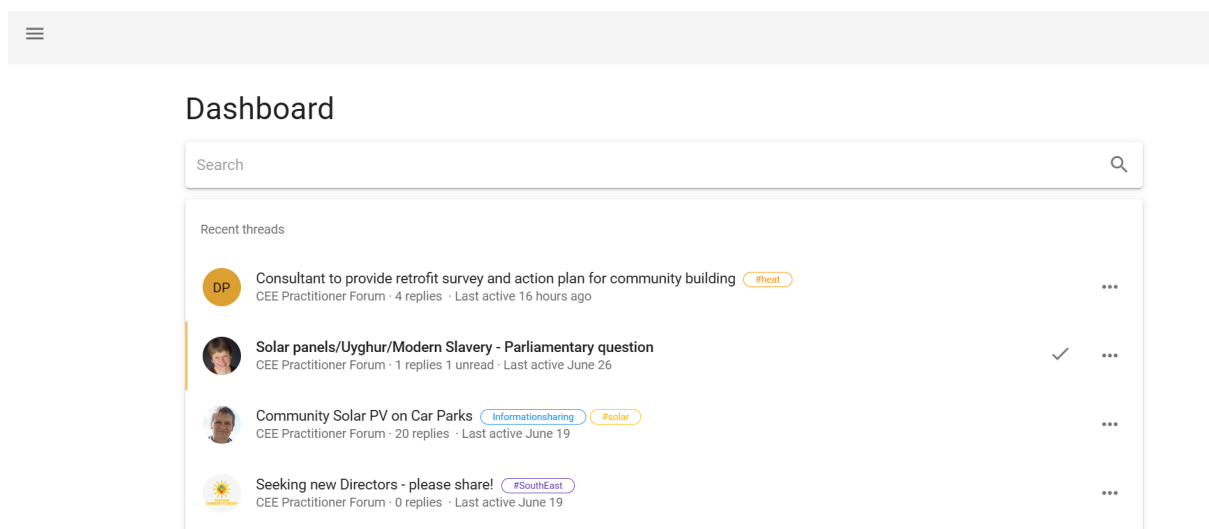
Dashboard

Search

Recent threads

DP Consultant to provide retrofit survey and action plan for community building #heat
CEE Practitioner Forum · 4 replies · Last active 16 hours ago

Solar panels/Uyghur/Modern Slavery - Parliamentary question
CEE Practitioner Forum · 1 replies 1 unread · Last active June 26

Community Solar PV on Car Parks Informationsharing #solar
CEE Practitioner Forum · 20 replies · Last active June 19

Seeking new Directors - please share! #SouthEast
CEE Practitioner Forum · 0 replies · Last active June 19